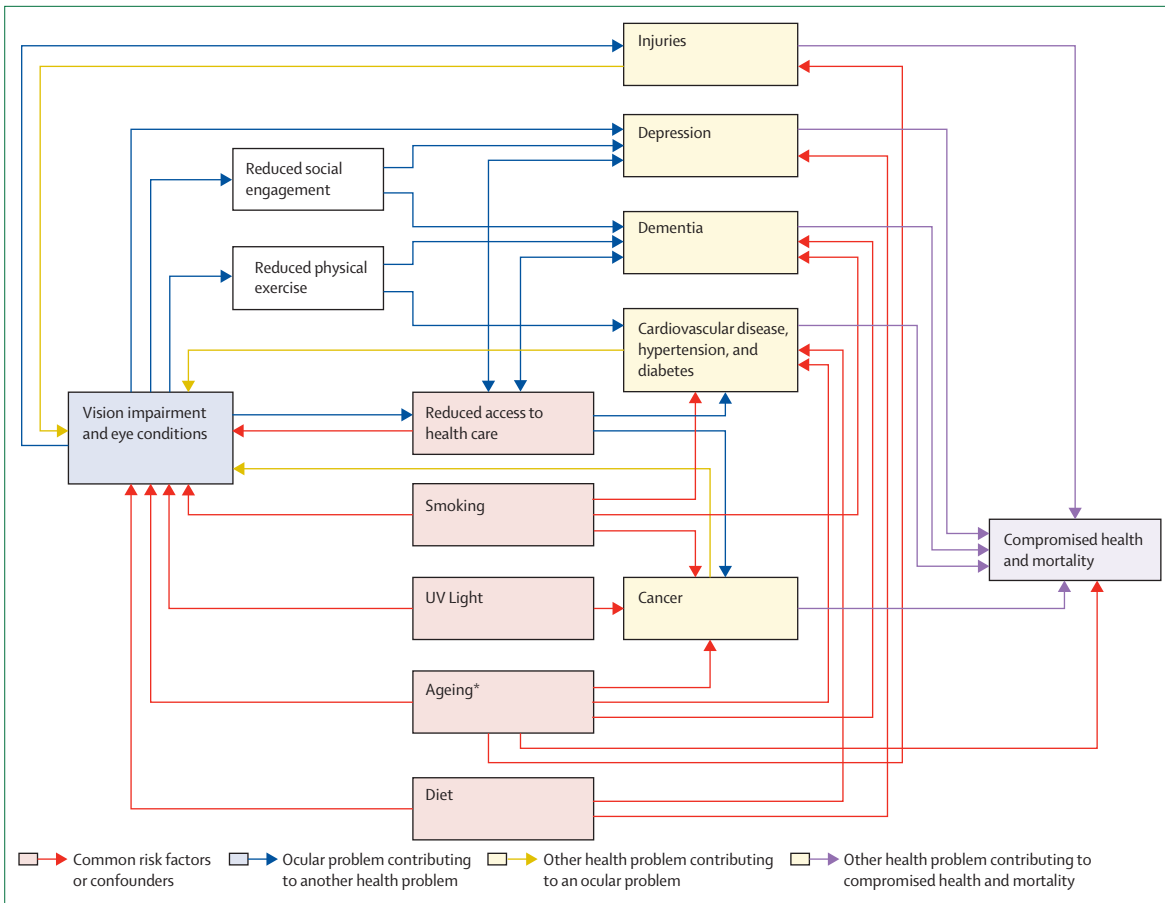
Injuries

Depression

Reduced social engagement

Dementia

Reduced physical exercise

Cardiovascular disease, hypertension, and diabetes

Vision impairment and eye conditions

Reduced access to health care

Smoking

Compromised health and mortality

UV Light

Cancer

Ageing*

Diet

Common risk factors or confounders

Ocular problem contributing to another health problem

Other health problem contributing to an ocular problem

Other health problem contributing to compromised health and mortality